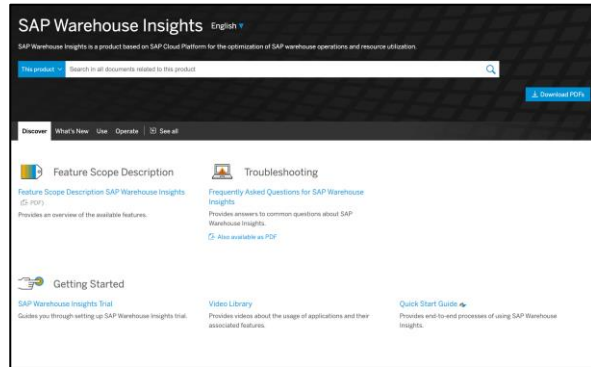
SAP Warehouse Insights English

SAP Warehouse Insights is a product based on SAP Cloud Platform for the optimization of SAP warehouse operations and resource utilization.

This product

Search in all documents related to this product

Download PDFs

Discover What's New Use Operate See all

Feature Scope Description

Feature Scope Description SAP Warehouse Insights

(PDF)

Provides an overview of the available features.

Troubleshooting

Frequently Asked Questions for SAP Warehouse Insights

Provides answers to common questions about SAP Warehouse Insights.

Also available as PDF

Getting Started

SAP Warehouse Insights Trial

Guides you through setting up SAP Warehouse Insights trial.

Video Library

Provides videos about the usage of applications and their associated features.

Quick Start Guide

Provides end-to-end processes of using SAP Warehouse Insights.